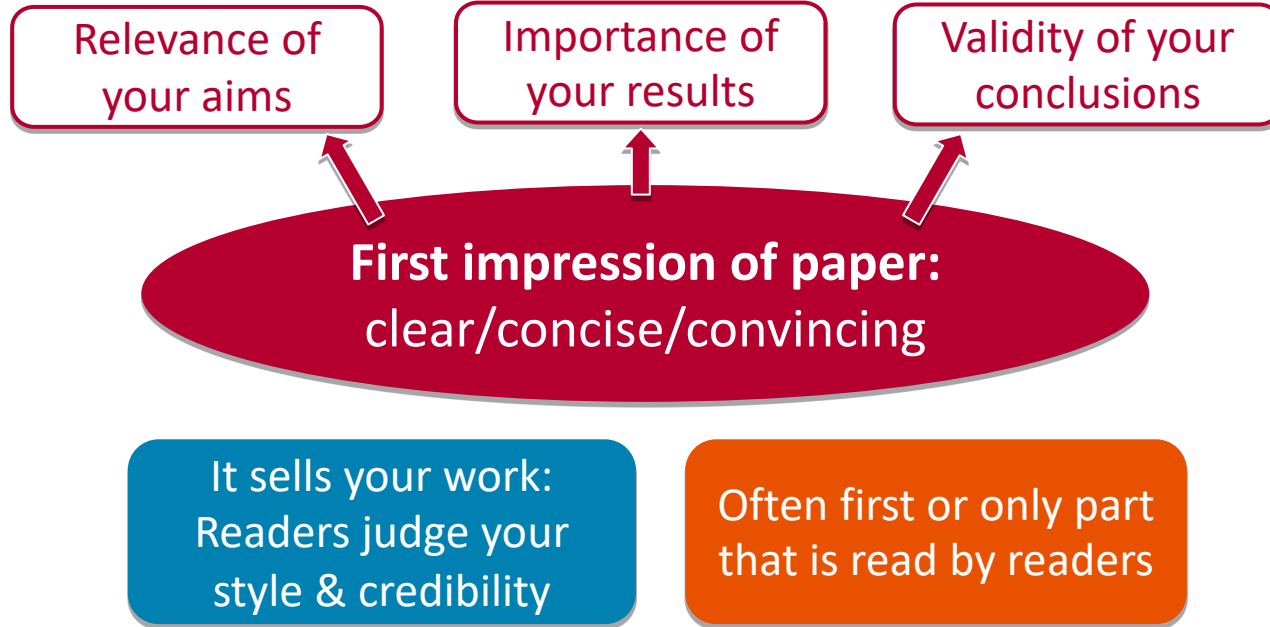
Relevance of your aims

Importance of your results

Validity of your conclusions

First impression of paper:
clear/concise/convincing

It sells your work: Readers judge your style & credibility

Often first or only part that is read by readers